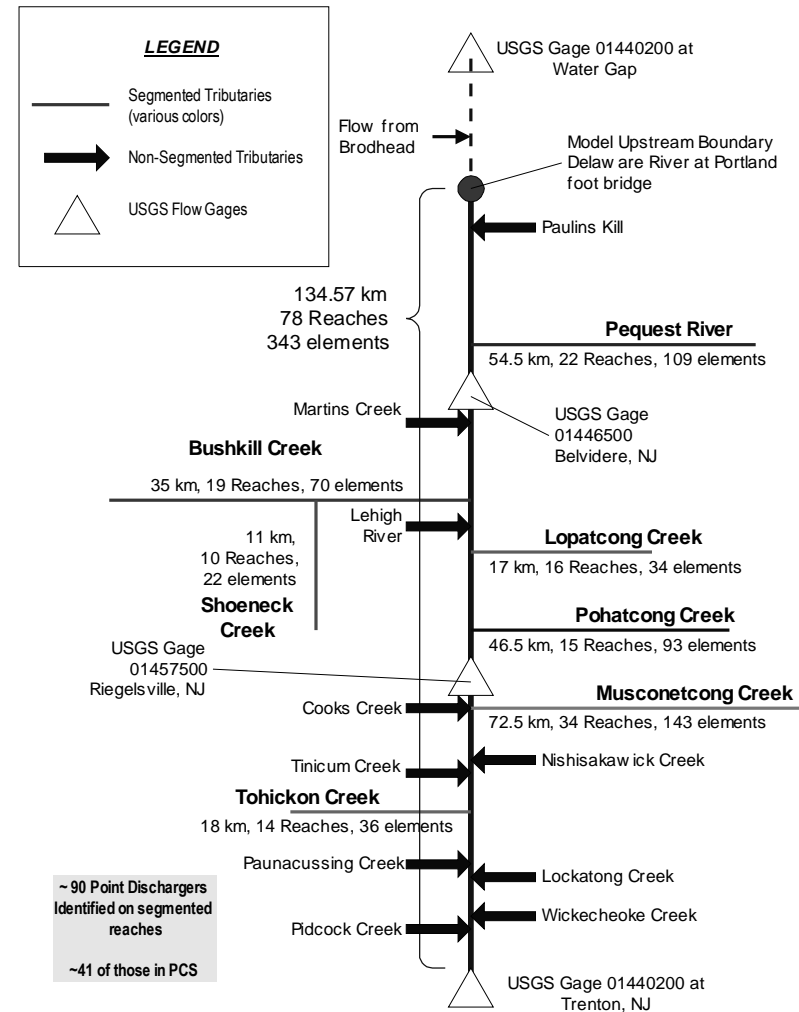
LEGEND

Segmented Tributaries (various colors)

Non-Segmented Tributaries

USGS Flow Gages

USGS Gage 01440200 at Water Gap

Flow from Brodhead

Model Upstream Boundary Delaw are River at Portland foot bridge

Paulins Kill

134.57 km
78 Reaches
343 elements

Pequest River
54.5 km, 22 Reaches, 109 elements

Martins Creek

USGS Gage 01446500 Belvidere, NJ

Bushkill Creek
35 km, 19 Reaches, 70 elements

Lehigh River

Lopatcong Creek
17 km, 16 Reaches, 34 elements

11 km, 10 Reaches, 22 elements

Shoeneck Creek

Pohatcong Creek
46.5 km, 15 Reaches, 93 elements

USGS Gage 01457500 Riegelsville, NJ

Musconetcong Creek
72.5 km, 34 Reaches, 143 elements

Cooks Creek

Tinicum Creek

Nishisakaw ick Creek

Tohickon Creek
18 km, 14 Reaches, 36 elements

Paunacussing Creek

Lockatong Creek

~ 90 Point Dischargers Identified on segmented reaches

~41 of those in PCS

Wickecheoke Creek

Pidcock Creek

USGS Gage 01440200 at Trenton, NJ